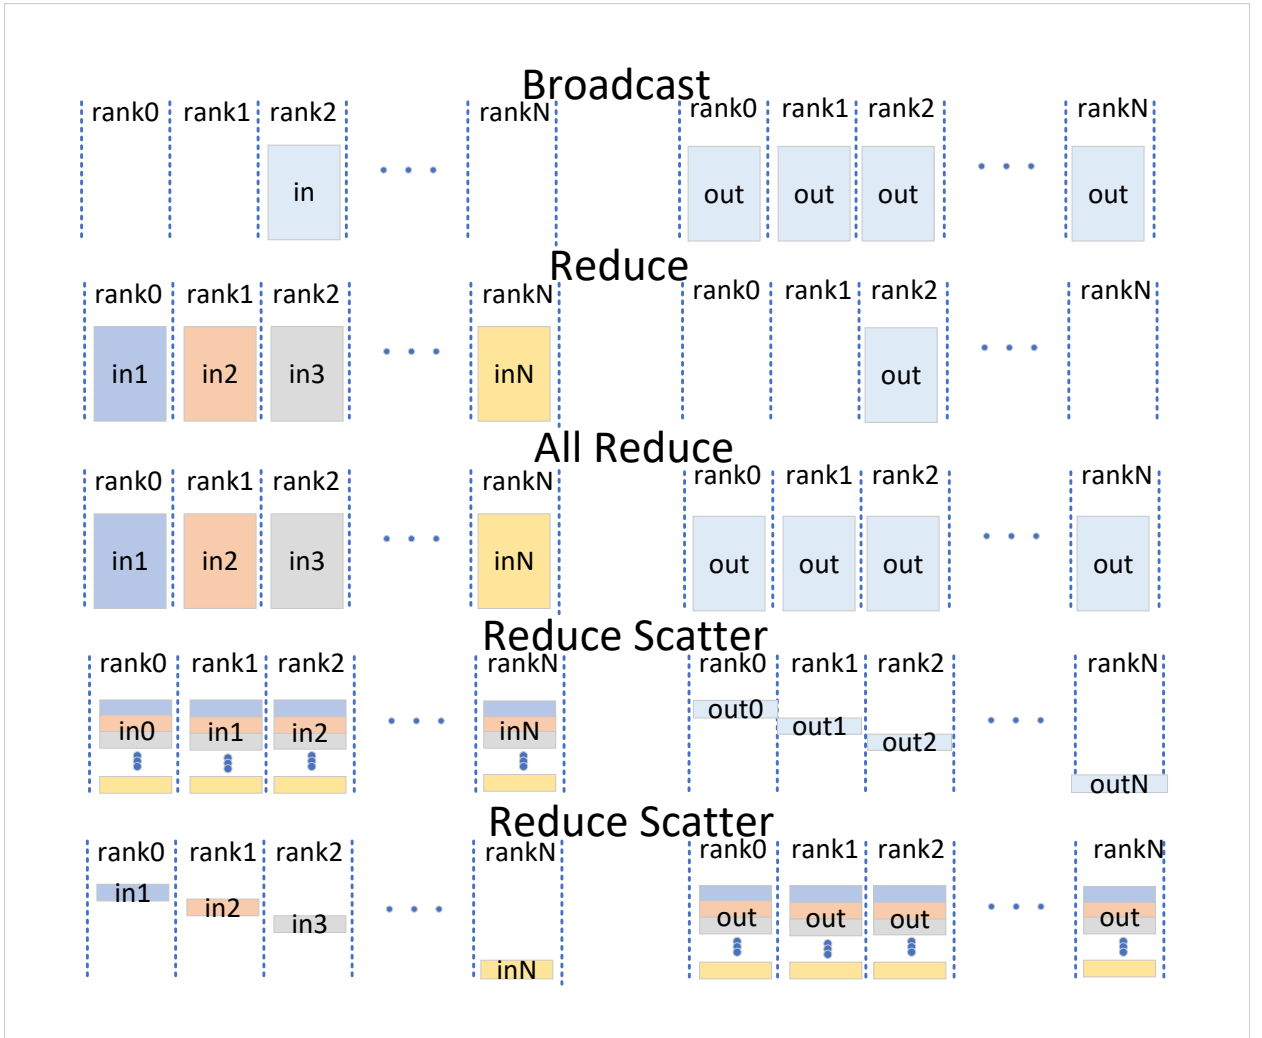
Broadcast

rank0 rank1 rank2 rankN

in

rank0 rank1 rank2 rankN

out out out out

Reduce

rank0 rank1 rank2 rankN

in1 in2 in3 inN

rank0 rank1 rank2 rankN

out

All Reduce

rank0 rank1 rank2 rankN

in1 in2 in3 inN

rank0 rank1 rank2 rankN

out out out out

Reduce Scatter

rank0 rank1 rank2 rankN

in0 in1 in2 inN

rank0 rank1 rank2 rankN

out0 out1 out2 outN

Reduce Scatter

rank0 rank1 rank2 rankN

in1 in2 in3 inN

rank0 rank1 rank2 rankN

out out out out